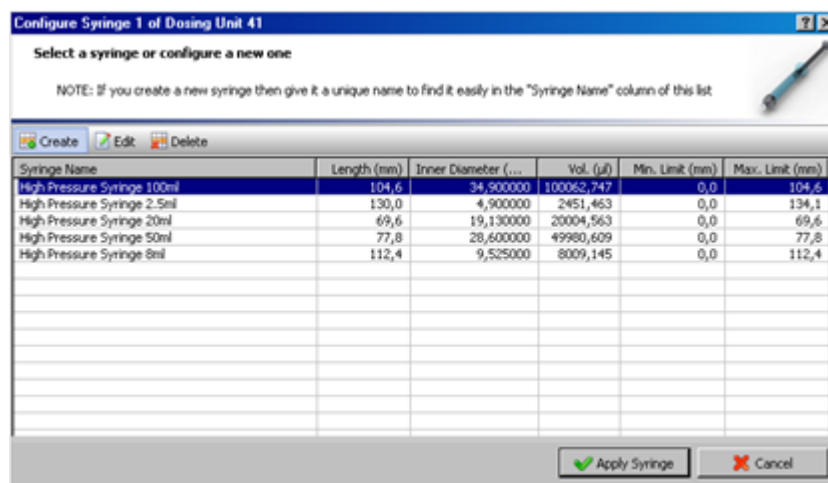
Configure Syringe 1 of Dosing Unit 41

Select a syringe or configure a new one

NOTE: If you create a new syringe then give it a unique name to find it easily in the "Syringe Name" column of this list

Create Edit Delete

| Syringe Name | Length (mm) | Inner Diameter (... | Vol. (µl) | Min. Limit (mm) | Max. Limit (mm) |
|---|---|---|---|---|---|
| High Pressure Syringe 100ml | 104,6 | 34,900000 | 100062,747 | 0,0 | 104,6 |
| High Pressure Syringe 2.5ml | 130,0 | 4,900000 | 2451,463 | 0,0 | 134,1 |
| High Pressure Syringe 20ml | 69,6 | 19,130000 | 20004,563 | 0,0 | 69,6 |
| High Pressure Syringe 50ml | 77,8 | 28,600000 | 49980,609 | 0,0 | 77,8 |
| High Pressure Syringe 8ml | 112,4 | 9,525000 | 8009,145 | 0,0 | 112,4 |

Apply Syringe Cancel